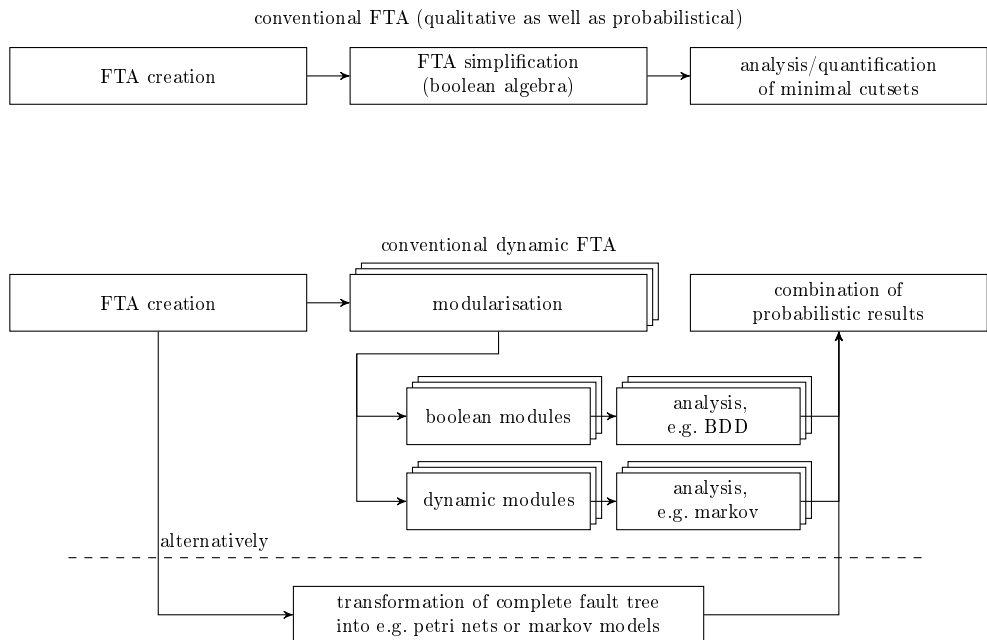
conventional FTA (qualitative as well as probabilistical)

FTA creation

FTA simplification (boolean algebra)

analysis/quantification of minimal cutsets

conventional dynamic FTA

FTA creation

modularisation

combination of probabilistic results

boolean modules

analysis, e.g. BDD

dynamic modules

analysis, e.g. markov

alternatively

transformation of complete fault tree into e.g. petri nets or markov models